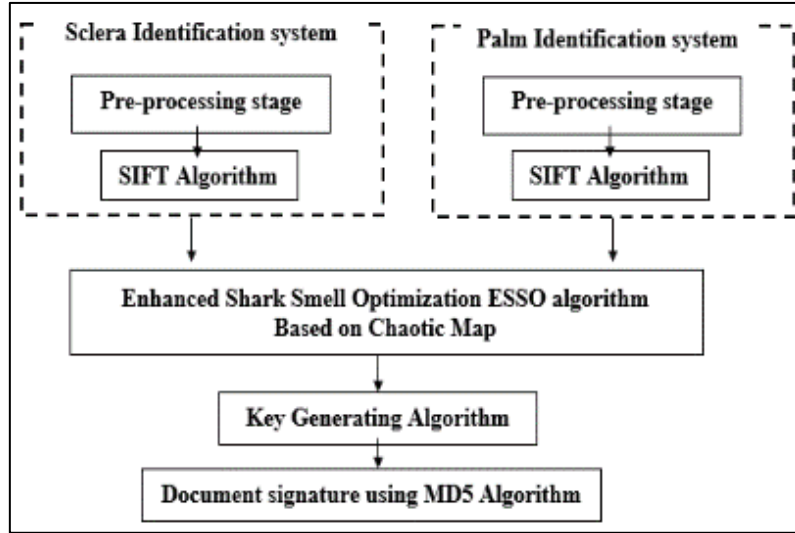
Sclera Identification system

Pre-processing stage

SIFT Algorithm

Palm Identification system

Pre-processing stage

SIFT Algorithm

Enhanced Shark Smell Optimization ESSO algorithm Based on Chaotic Map

Key Generating Algorithm

Document signature using MD5 Algorithm